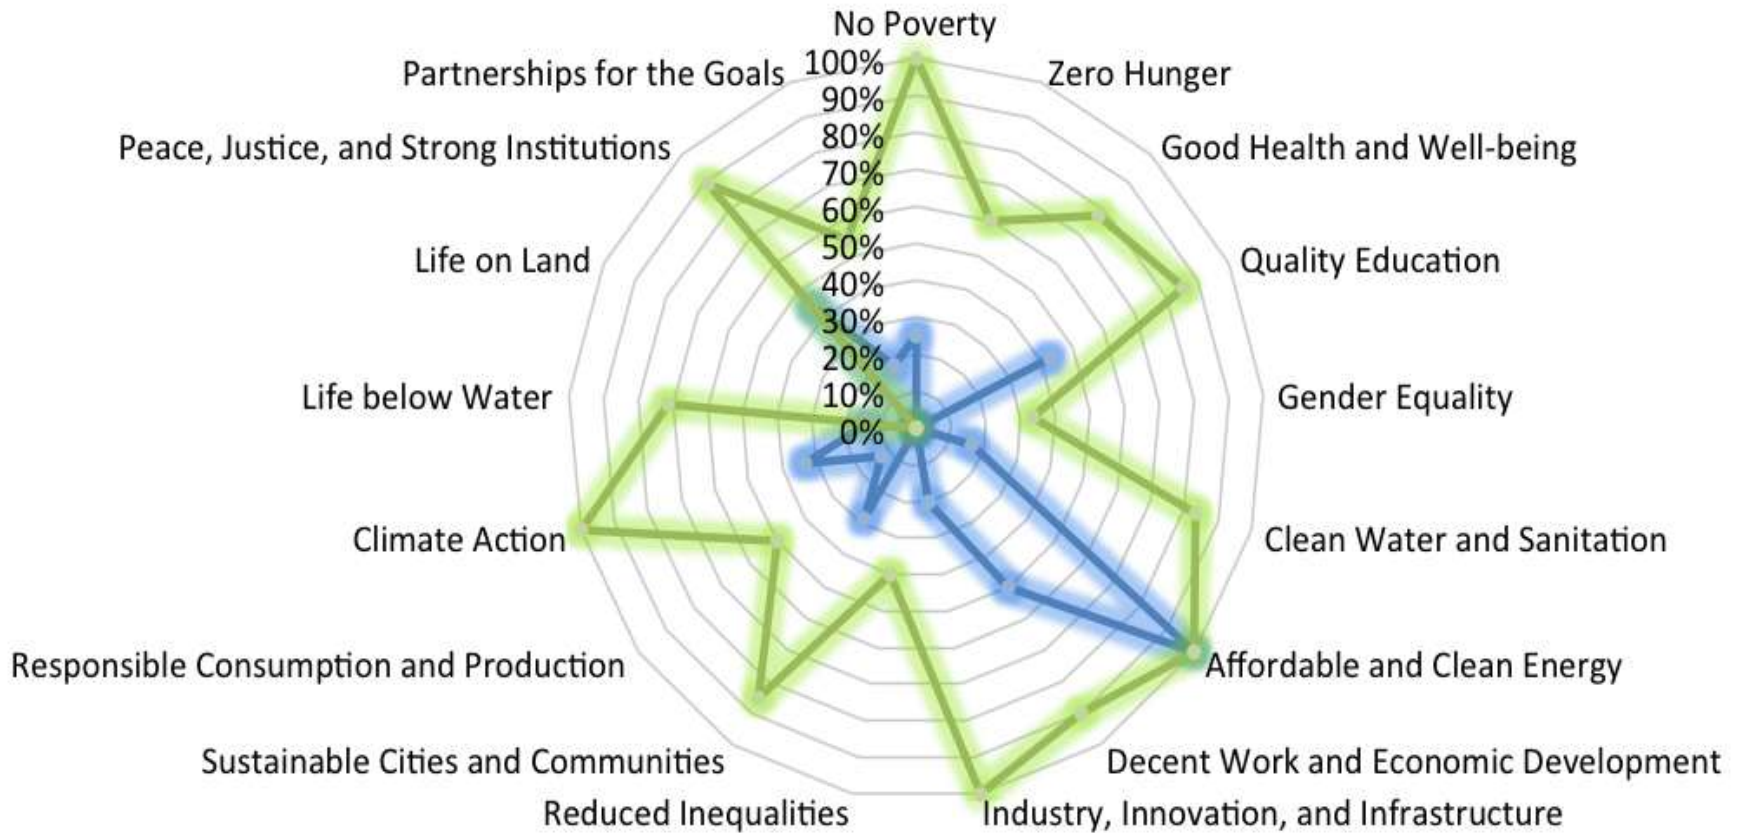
No Poverty
Zero Hunger
Good Health and Well-being
Quality Education
Gender Equality
Clean Water and Sanitation
Affordable and Clean Energy
Decent Work and Economic Development
Industry, Innovation, and Infrastructure
Reduced Inequalities
Sustainable Cities and Communities
Responsible Consumption and Production
Climate Action
Life below Water
Life on Land
Peace, Justice, and Strong Institutions
Partnerships for the Goals

100%
90%
80%
70%
60%
50%
40%
30%
20%
10%
0%